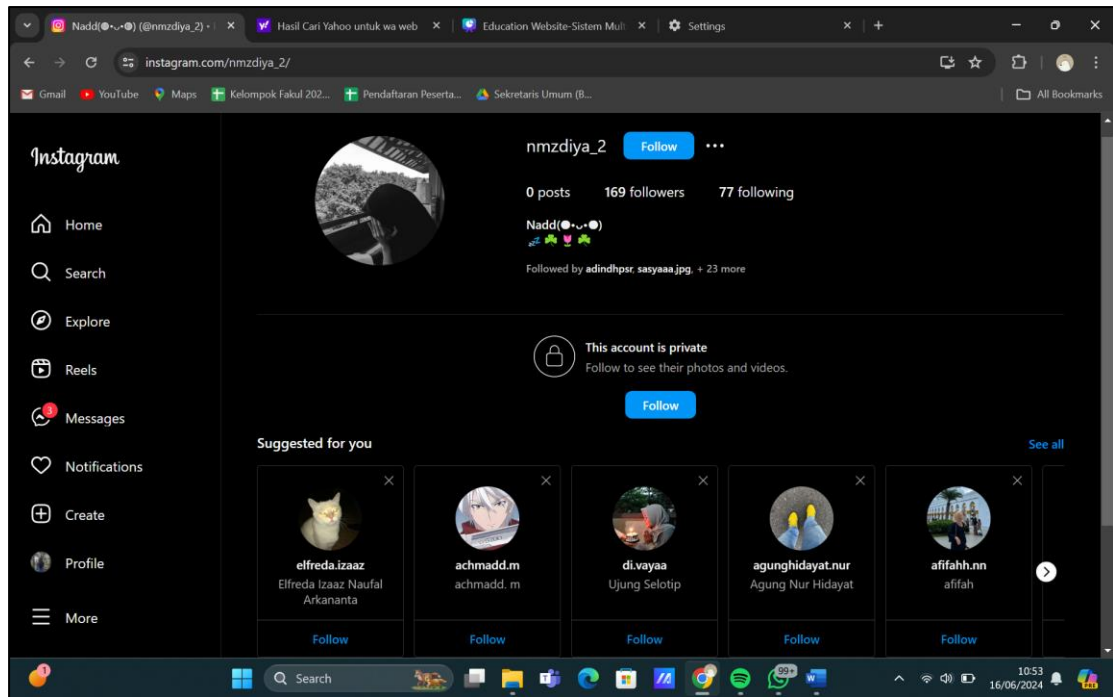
Nadd(●﹏●) (@nmzdiya_2) • | Hasil Cari Yahoo untuk wa web | Education Website-Sistem Mult | Settings

instagram.com/nmzdiya_2/

Gmail YouTube Maps Kelompok Fakul 202... Pendaftaran Peserta... Sekretaris Umum (B... All Bookmarks

Instagram

Home

Search

Explore

Reels

3

Messages

Notifications

Create

Profile

More

nmzdiya_2 Follow ···

0 posts 169 followers 77 following

Nadd(●﹏●)

Followed by adindhpsr, sasyaaa.jpg, + 23 more

This account is private

Follow to see their photos and videos.

Follow

Suggested for you

See all

elfreda.izaaz
Elfreda Izaaz Naufal Arkananta
Follow

achmadd.m
achmadd. m
Follow

di.vayaa
Ujung Selotip
Follow

agunghidayat.nur
Agung Nur Hidayat
Follow

afifahh.nn
afifah
Follow

Search

99+

10:53
16/06/2024